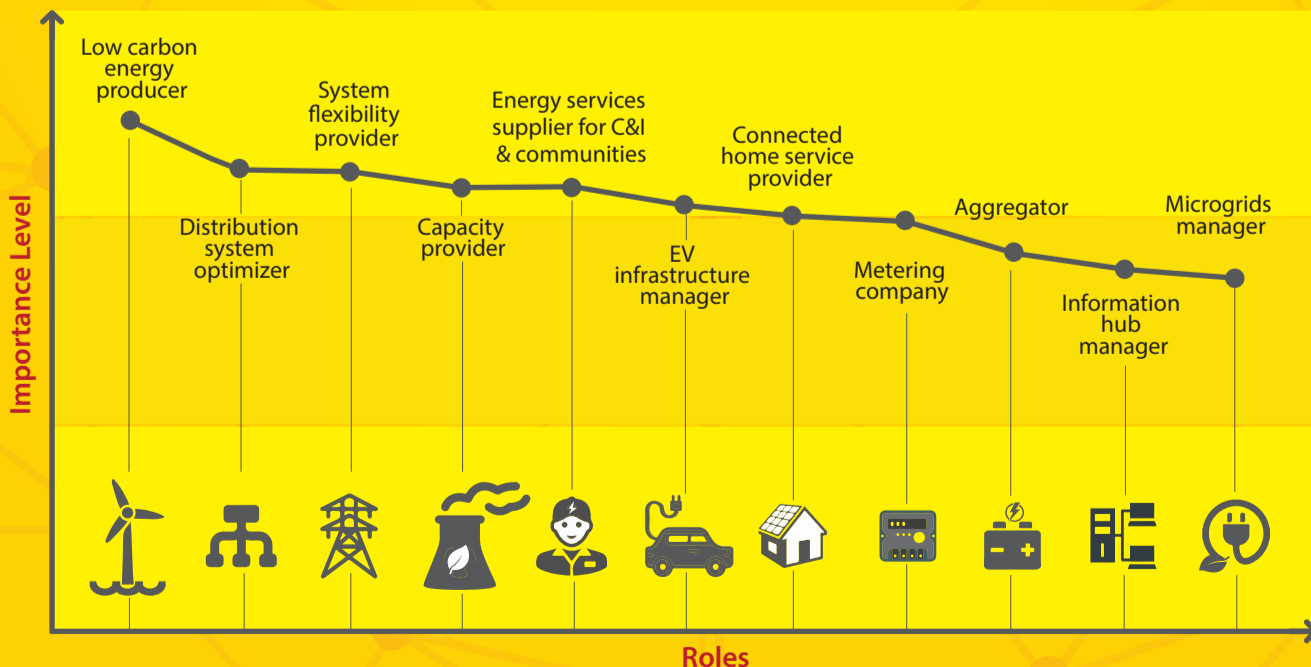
Importance Level

Low carbon energy producer

Distribution system optimizer

System flexibility provider

Capacity provider

Energy services supplier for C&I & communities

EV infrastructure manager

Connected home service provider

Metering company

Aggregator

Information hub manager

Microgrids manager

Roles